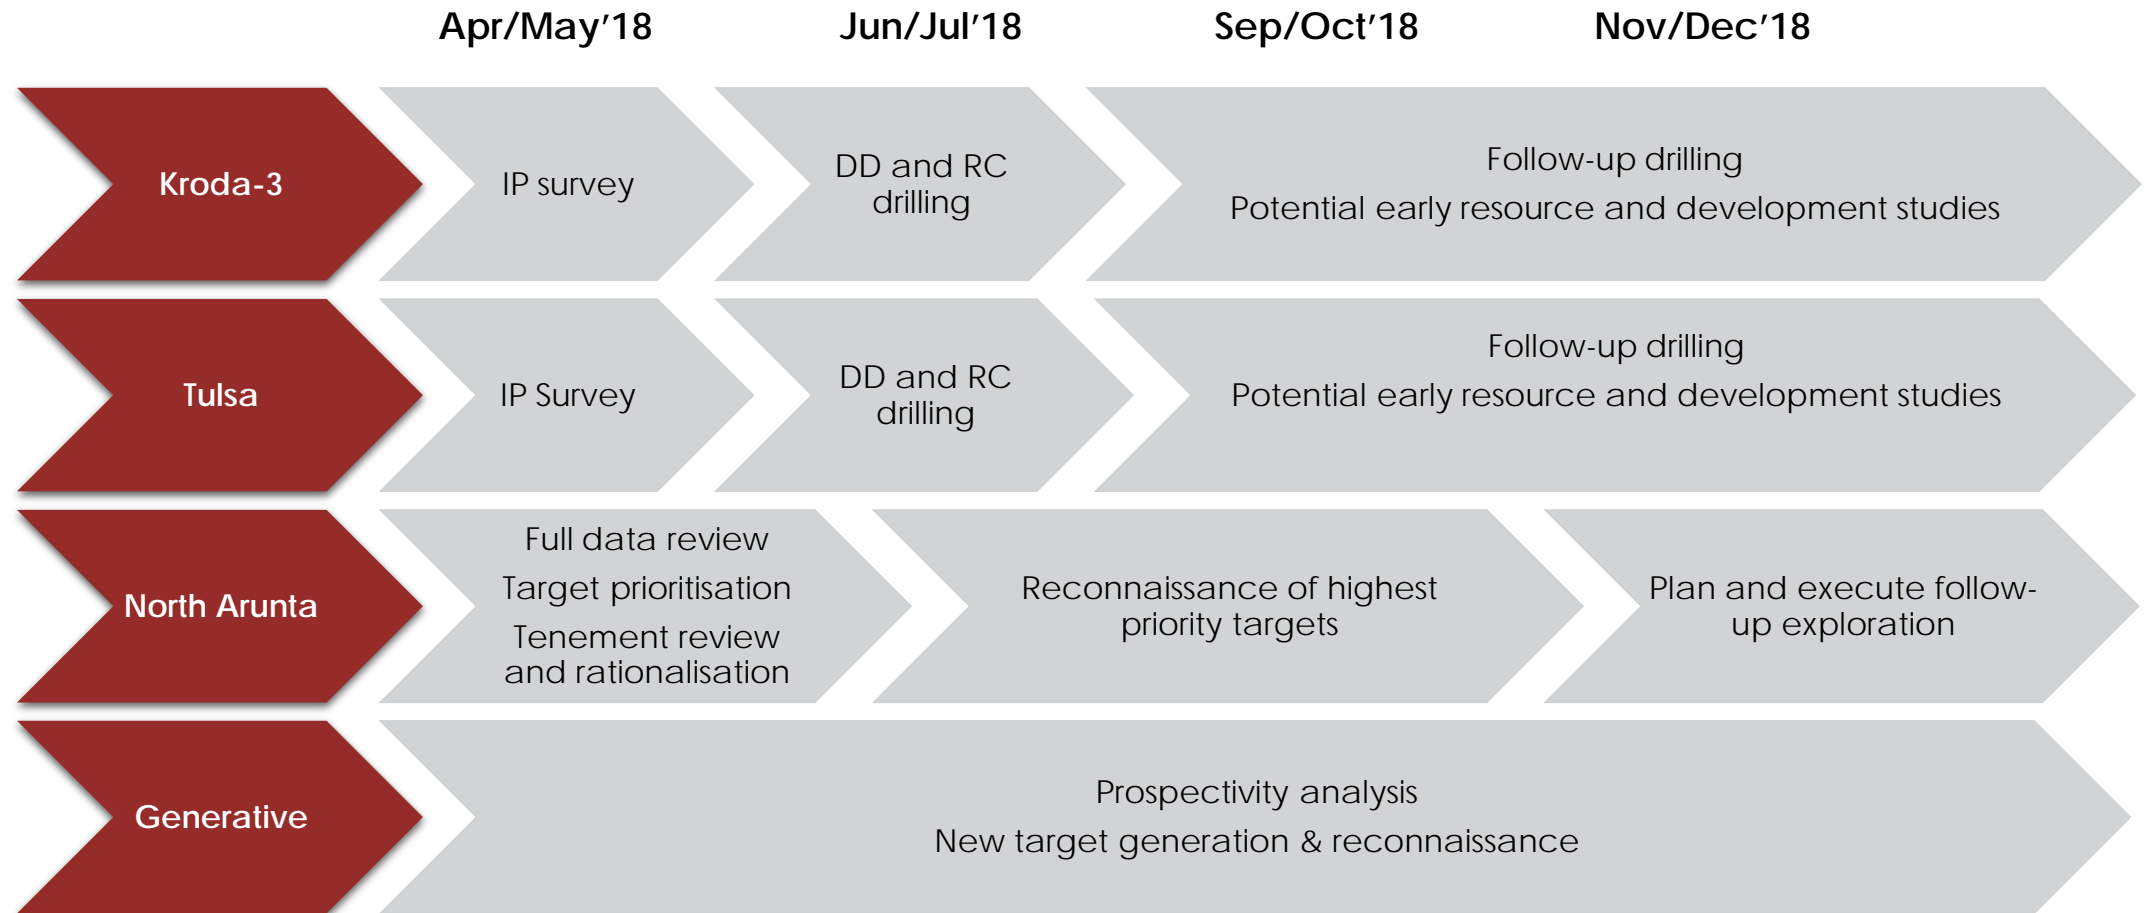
Apr/May'18 Jun/Jul'18 Sep/Oct'18 Nov/Dec'18

Kroda-3

IP survey

DD and RC drilling

Follow-up drilling

Potential early resource and development studies

Tulsa

IP Survey

DD and RC drilling

Follow-up drilling

Potential early resource and development studies

North Arunta

Full data review

Target prioritisation

Tenement review and rationalisation

Reconnaissance of highest priority targets

Plan and execute follow-up exploration

Generative

Prospectivity analysis

New target generation & reconnaissance